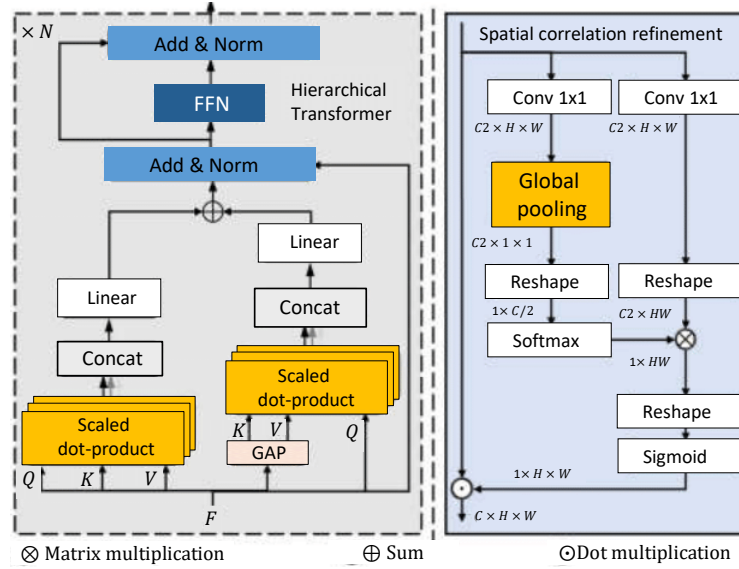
$\times N$

Add & Norm

FFN

Hierarchical Transformer

Add & Norm

$\oplus$

Linear

Concat

Scaled dot-product

$Q$ $K$ $V$

Linear

Concat

Scaled dot-product

$K$ $V$

GAP

$Q$

$F$

Spatial correlation refinement

Conv 1x1

Conv 1x1

$C2 \times H \times W$

$C2 \times H \times W$

Global pooling

$C2 \times 1 \times 1$

Reshape

Reshape

$1 \times C/2$

$C2 \times HW$

Softmax

$\otimes$

$1 \times HW$

Reshape

Sigmoid

$1 \times H \times W$

$\odot$

$C \times H \times W$

$\otimes$ Matrix multiplication $\oplus$ Sum $\odot$Dot multiplication